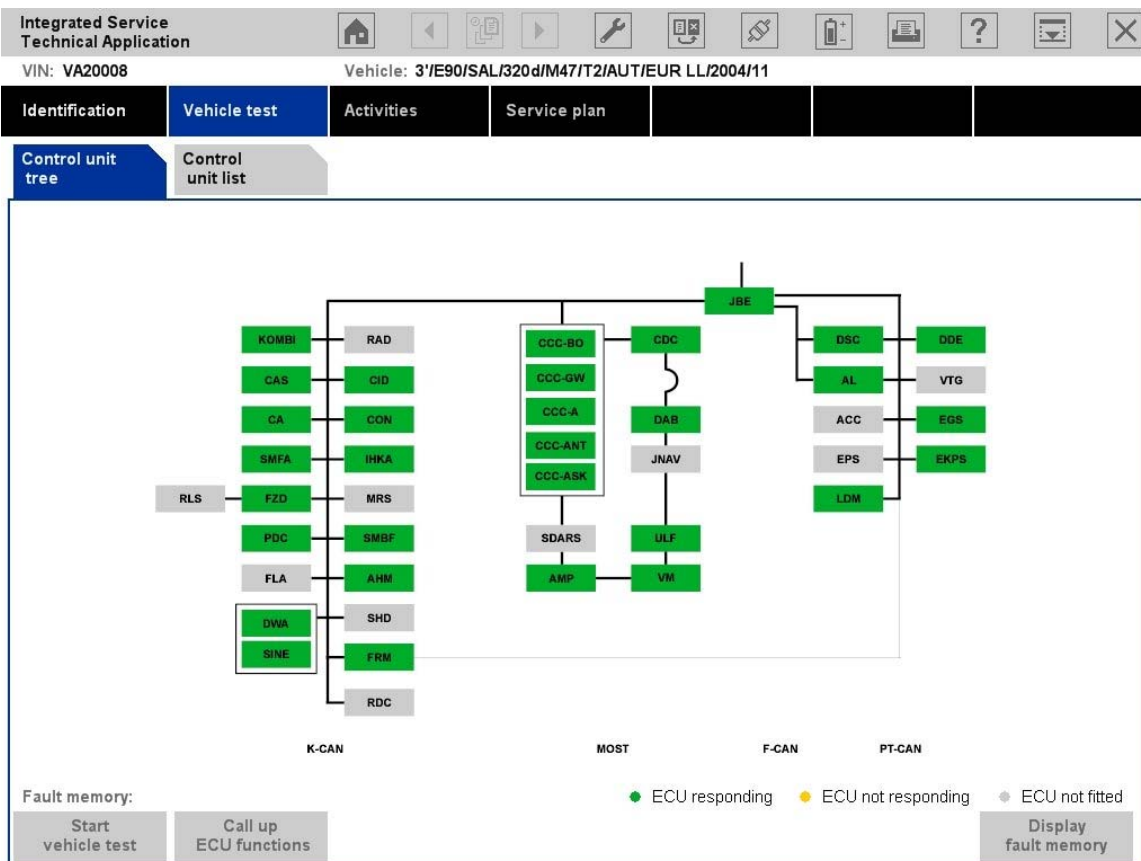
Integrated Service Technical Application

VIN: VA20008

Vehicle: 3'/E90/SAL/320d/M47/T2/AUT/EUR LL/2004/11

Identification | Vehicle test | Activities | Service plan

Control unit tree

Control unit list

JBE

KOMBI
RAD
CAS
CID
CA
CON
SMFA
IHKA
RLS
FZD
MRS
PDC
SMBF
FLA
AHM
DWA
SINE
SHD
FRM
RDC

CCC-BO
CCC-GW
CCC-A
CCC-ANT
CCC-ASK
CDC
DAB
JNAV
SDARS
ULF
AMP
VM

DSC
DDE
AL
VTG
ACC
EGS
EPS
EKPS
LDM

K-CAN
MOST
F-CAN
PT-CAN

Fault memory:

ECU responding
ECU not responding
ECU not fitted

Start vehicle test

Call up ECU functions

Display fault memory